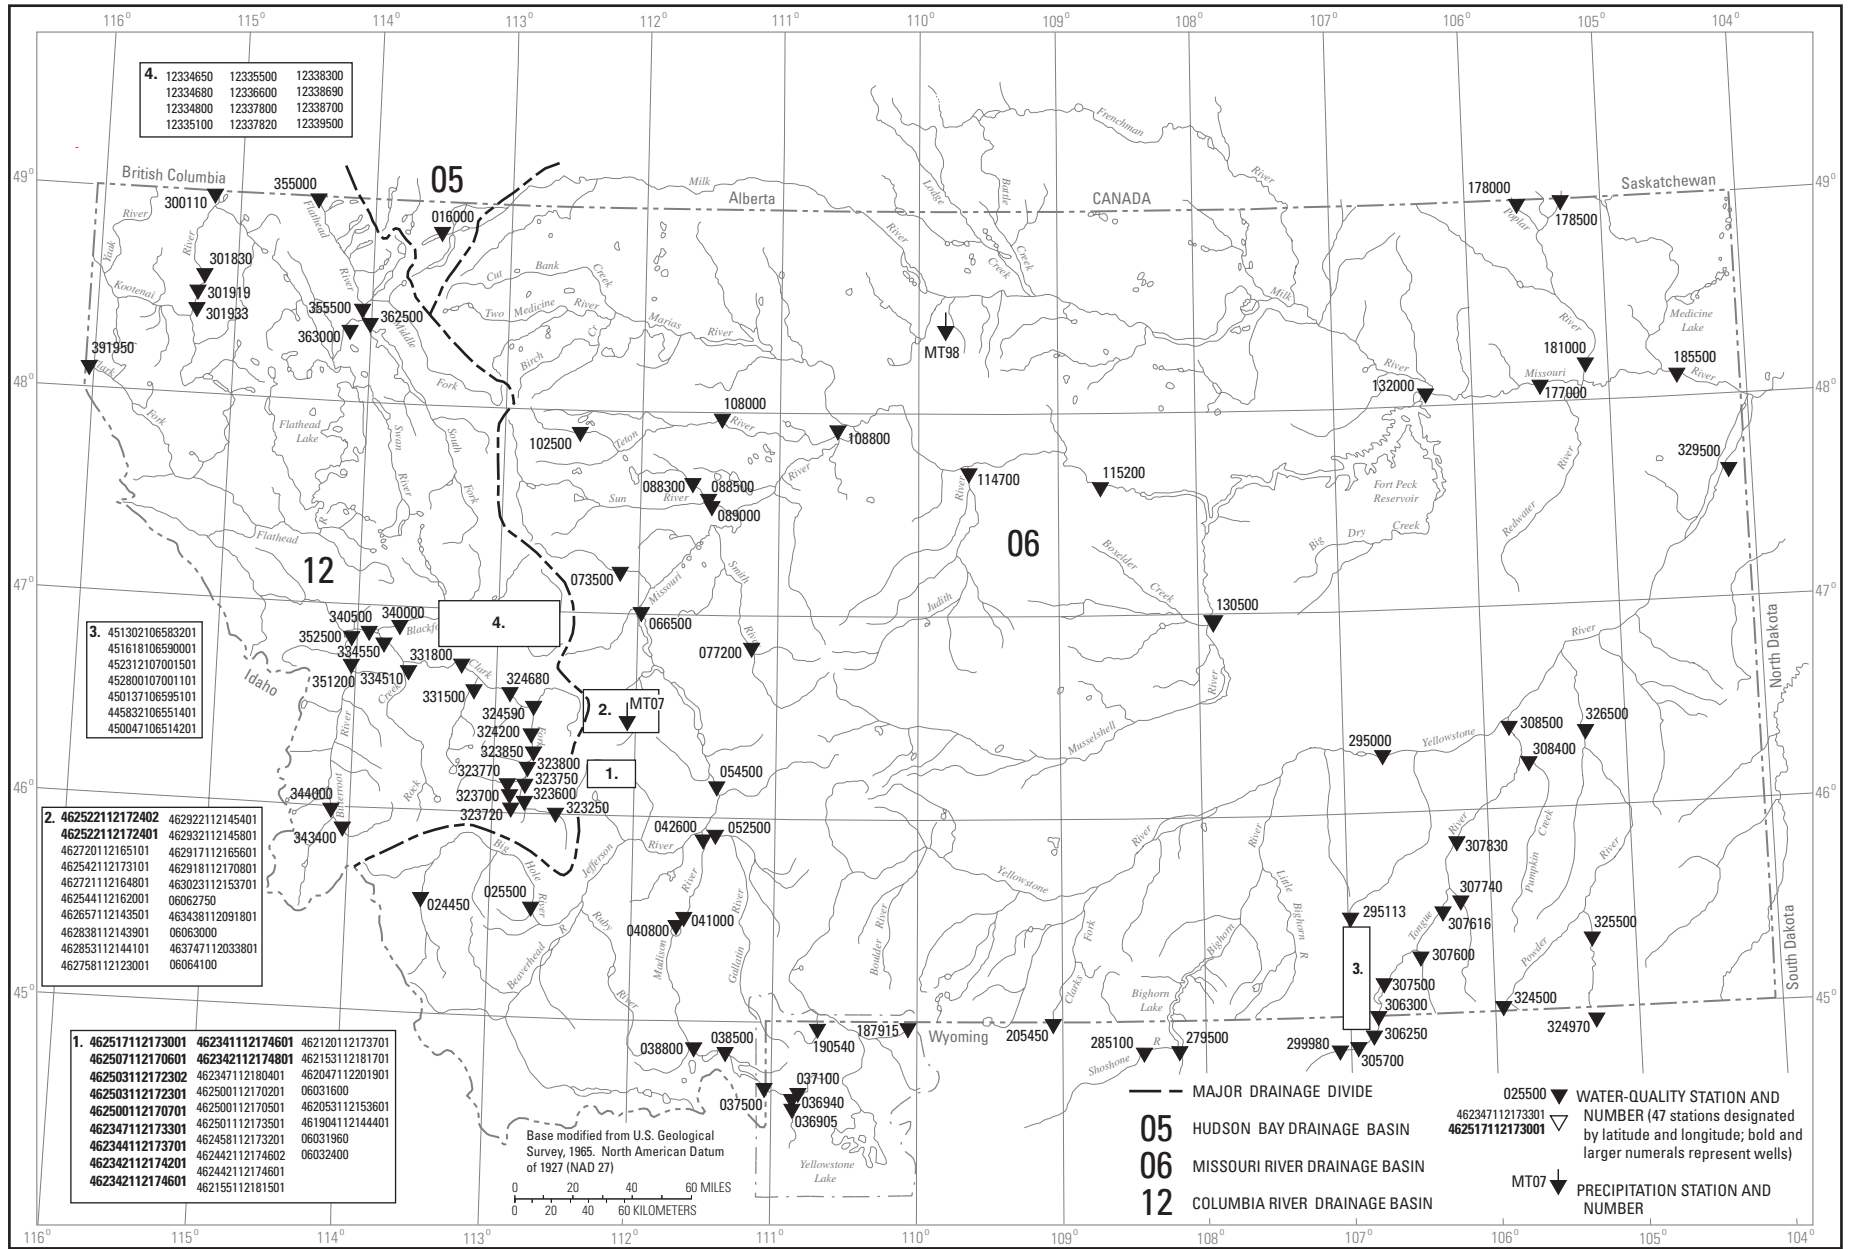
116° 115° 114° 113° 112° 111° 110° 109° 108° 107° 106° 105° 104°

| 4. 12334650 | 12335500 | 12338300 |
|---|---|---|
| 12334680 | 12336600 | 12338690 |
| 12334800 | 12337800 | 12338700 |
| 12335100 | 12337820 | 12339500 |

49° 48° 47° 46° 45°

British Columbia
Alberta
CANADA
Saskatchewan
North Dakota
South Dakota
Idaho
Wyoming

05
06
12

355000 300110 016000 301830 301919 301933 355500 362500 363000 391950 MT98 178000 178500 181000 185500 177000 132000 108000 102500 108800 329500 088300 088500 089000 114700 115200 073500 066500 077200 130500 340500 340000 352500 334550 331800 334510 351200 324680 331500 324590 324200 323850 323800 323770 323750 323700 323600 323720 323250 MT07 054500 295000 308500 326500 308400 344000 343400 042600 052500 307830 024450 025500 040800 041000 295113 307740 307616 307600 325500 307500 306300 324500 306250 324970 038800 038500 190540 187915 205450 285100 279500 299980 305700 037100 037500 036940 036905

4. 2. 1. 3.

Yaak River Kootenai River Flathead River Clark Fork Flathead Lake Swan River South Fork Middle Fork Milk Lodge Creek Battle Creek Frenchman River Cut Bank Creek Two Medicine River Marias River Birch Cr Teton River Sun River Missouri River Smith River Judith River Musselshell Boxelder Creek Big Dry Creek Fort Peck Reservoir Redwater River Poplar Medicine Lake Blackfoot Clark Fork Rock Creek Bitterroot River Big Hole River Jefferson River Beaverhead R Ruby River Madison River Gallatin River Boulder River Yellowstone Clarks Fork Shoshone R Bighorn Lake Bighorn R Little Bighorn River Tongue River Pumpkin Creek Powder River Yellowstone Lake

| 3. 451302106583201 |
|---|
| 451618106590001 |
| 452312107001501 |
| 452800107001101 |
| 450137106595101 |
| 445832106551401 |
| 450047106514201 |

| 2. 462522112172402 | 462922112145401 |
|---|---|
| 462522112172401 | 462932112145801 |
| 462720112165101 | 462917112165601 |
| 462542112173101 | 462918112170801 |
| 462721112164801 | 463023112153701 |
| 462544112162001 | 06062750 |
| 462657112143501 | 463438112091801 |
| 462838112143901 | 06063000 |
| 462853112144101 | 463747112033801 |
| 462758112123001 | 06064100 |

| 1. 462517112173001 | 462341112174601 | 462120112173701 |
|---|---|---|
| 462507112170601 | 462342112174801 | 462153112181701 |
| 462503112172302 | 462347112180401 | 462047112201901 |
| 462503112172301 | 462500112170201 | 06031600 |
| 462500112170701 | 462500112170501 | 462053112153601 |
| 462347112173301 | 462501112173501 | 461904112144401 |
| 462344112173701 | 462458112173201 | 06031960 |
| 462342112174201 | 462442112174602 | 06032400 |
| 462342112174601 | 462442112174601 | |
| | 462155112181501 | |

Base modified from U.S. Geological Survey, 1965. North American Datum of 1927 (NAD 27)

0 20 40 60 MILES
0 20 40 60 KILOMETERS

MAJOR DRAINAGE DIVIDE
05 HUDSON BAY DRAINAGE BASIN
06 MISSOURI RIVER DRAINAGE BASIN
12 COLUMBIA RIVER DRAINAGE BASIN

025500 WATER-QUALITY STATION AND NUMBER (47 stations designated by latitude and longitude; bold and larger numerals represent wells)
462347112173301
462517112173001

MT07 PRECIPITATION STATION AND NUMBER